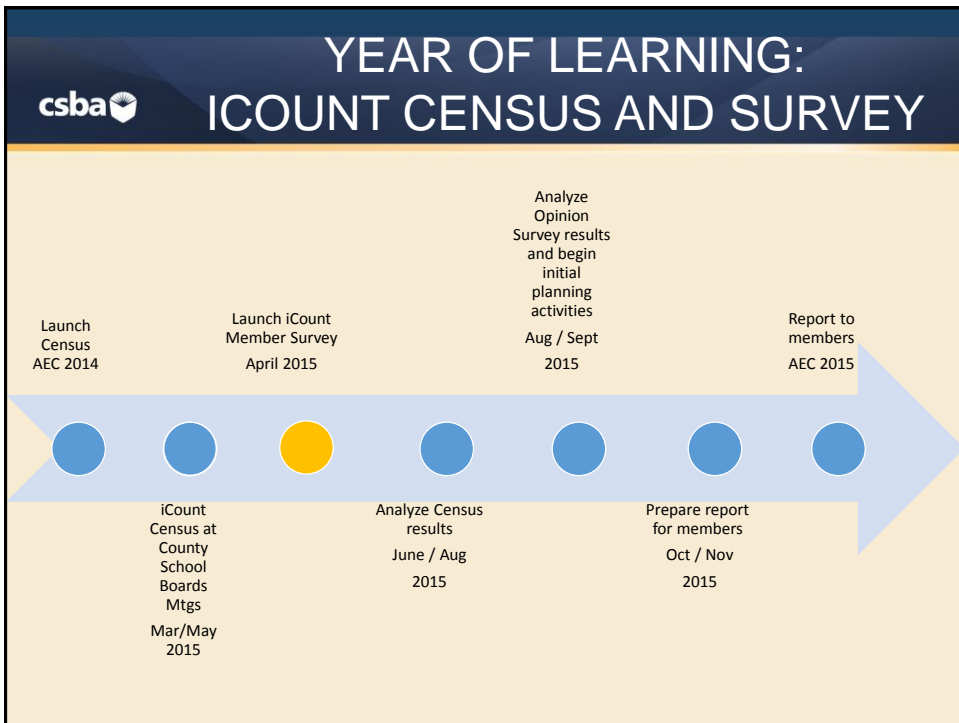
csba

YEAR OF LEARNING:
ICOUNT CENSUS AND SURVEY

Launch Census AEC 2014

iCount Census at County School Boards Mtgs
Mar/May 2015

Launch iCount Member Survey
April 2015

Analyze Census results
June / Aug
2015

Analyze Opinion Survey results and begin initial planning activities
Aug / Sept
2015

Prepare report for members
Oct / Nov
2015

Report to members
AEC 2015